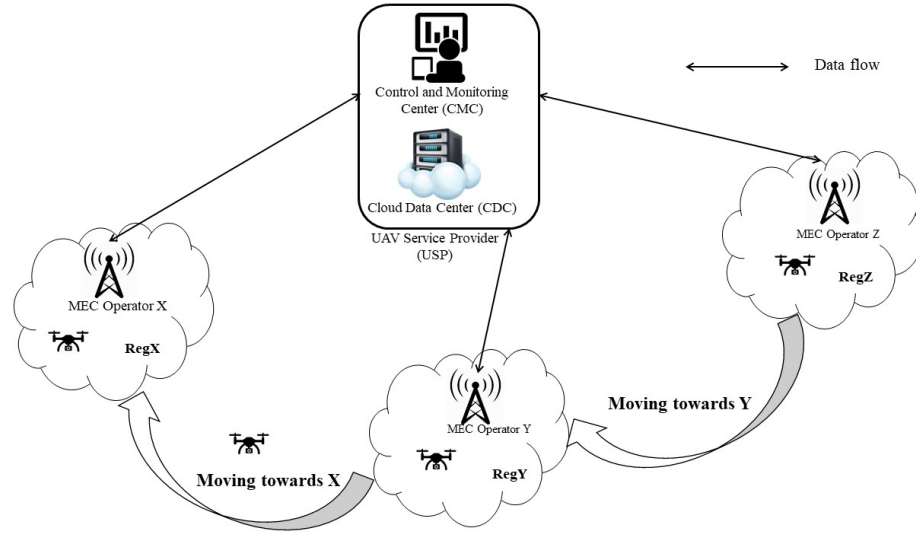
Data flow

Control and Monitoring Center (CMC)

Cloud Data Center (CDC)

UAV Service Provider (USP)

MEC Operator X

RegX

MEC Operator Z

RegZ

Moving towards Y

MEC Operator Y

RegY

Moving towards X